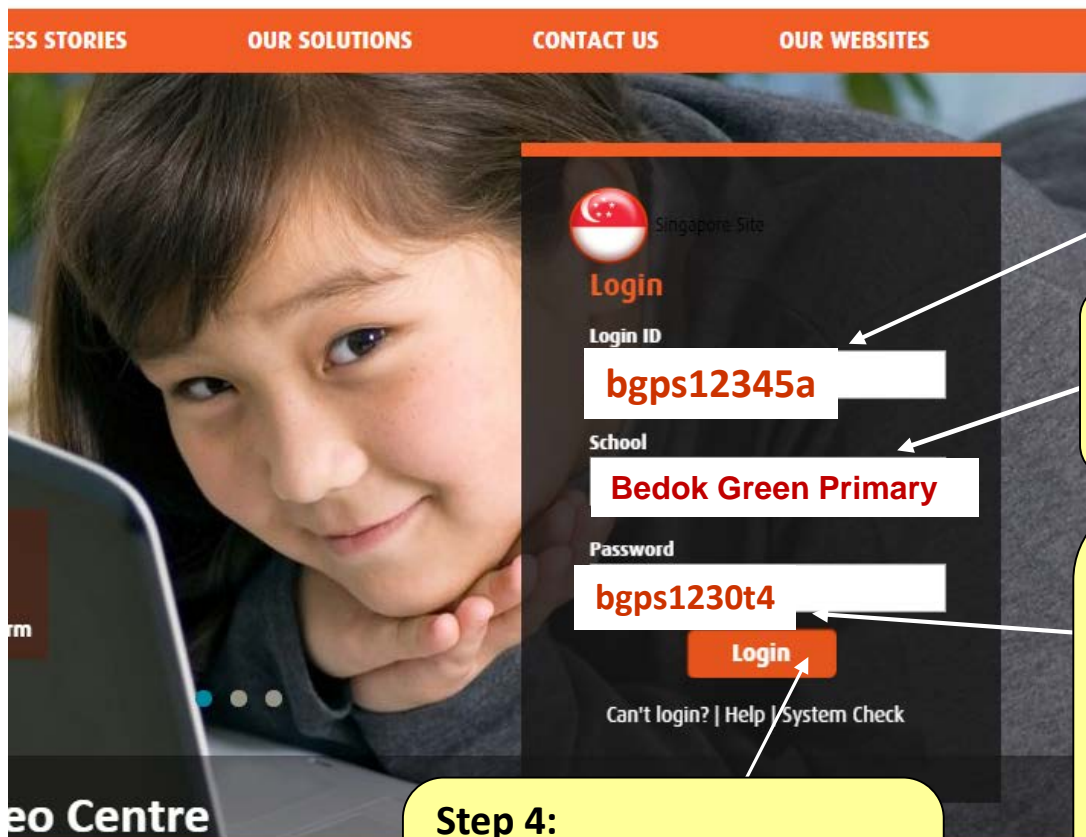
ESS STORIES OUR SOLUTIONS CONTACT US OUR WEBSITES

Singapore Site

Login

Login ID

bgps12345a

School

Bedok Green Primary

Password

bgps1230t4

Login

Can't login? | Help | System Check

rm

eo Centre

Step 4: